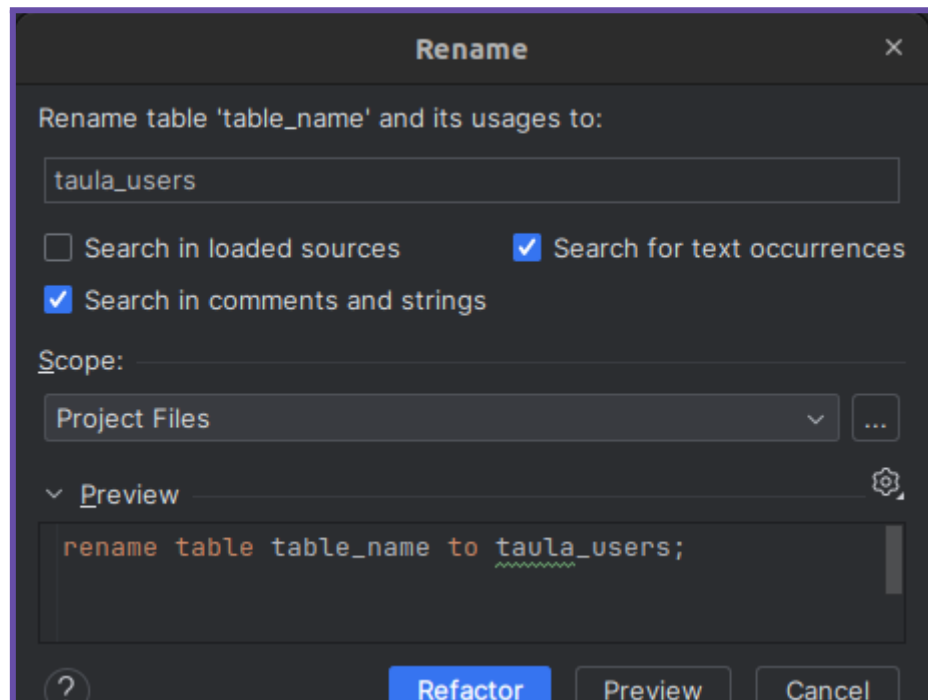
Rename
×
Rename table 'table_name' and its usages to:
taula_users
Search in loaded sources
Search for text occurrences
Search in comments and strings
Scope:
Project Files
...
Preview
rename table table_name to taula_users;
?
Refactor
Preview
Cancel